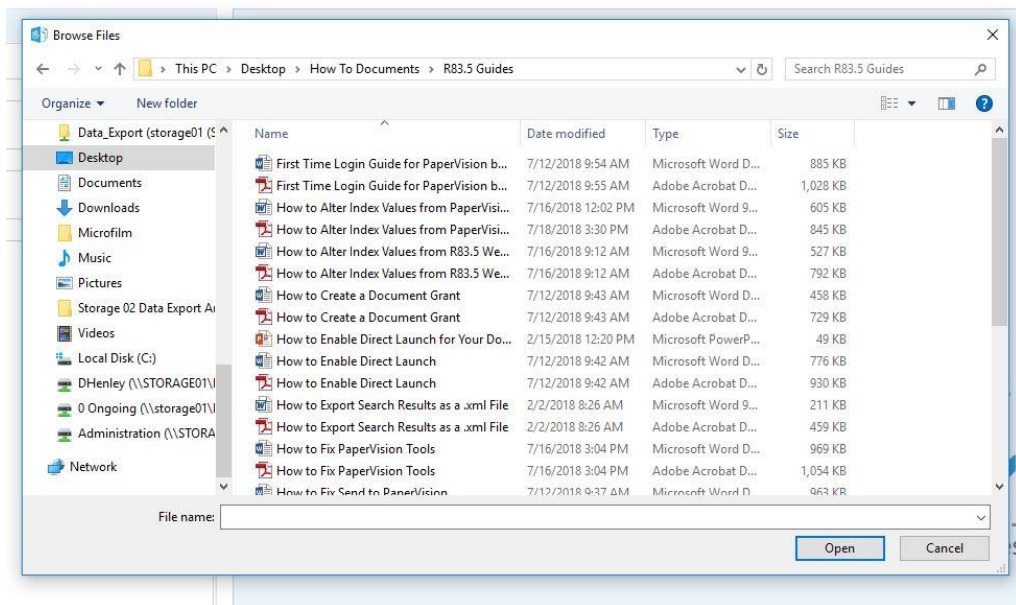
Browse Files

This PC > Desktop > How To Documents > R83.5 Guides

Search R83.5 Guides

Organize ▾ New folder

Data_Export (storage01 (\
Desktop
Documents
Downloads
Microfilm
Music
Pictures
Storage 02 Data Export Ai
Videos
Local Disk (C:)
DHenley (\\STORAGE01\
0 Ongoing (\\storage01\
Administration (\\STORA
Network

| Name | Date modified | Type | Size |
|---|---|---|---|
| First Time Login Guide for PaperVision b... | 7/12/2018 9:54 AM | Microsoft Word D... | 885 KB |
| First Time Login Guide for PaperVision b... | 7/12/2018 9:55 AM | Adobe Acrobat D... | 1,028 KB |
| How to Alter Index Values from PaperVisi... | 7/16/2018 12:02 PM | Microsoft Word 9... | 605 KB |
| How to Alter Index Values from PaperVisi... | 7/18/2018 3:30 PM | Adobe Acrobat D... | 845 KB |
| How to Alter Index Values from R83.5 We... | 7/16/2018 9:12 AM | Microsoft Word 9... | 527 KB |
| How to Alter Index Values from R83.5 We... | 7/16/2018 9:12 AM | Adobe Acrobat D... | 792 KB |
| How to Create a Document Grant | 7/12/2018 9:43 AM | Microsoft Word D... | 458 KB |
| How to Create a Document Grant | 7/12/2018 9:43 AM | Adobe Acrobat D... | 729 KB |
| How to Enable Direct Launch for Your Do... | 2/15/2018 12:20 PM | Microsoft PowerP... | 49 KB |
| How to Enable Direct Launch | 7/12/2018 9:42 AM | Microsoft Word D... | 776 KB |
| How to Enable Direct Launch | 7/12/2018 9:42 AM | Adobe Acrobat D... | 930 KB |
| How to Export Search Results as a .xml File | 2/2/2018 8:26 AM | Microsoft Word 9... | 211 KB |
| How to Export Search Results as a .xml File | 2/2/2018 8:26 AM | Adobe Acrobat D... | 459 KB |
| How to Fix PaperVision Tools | 7/16/2018 3:04 PM | Microsoft Word D... | 969 KB |
| How to Fix PaperVision Tools | 7/16/2018 3:04 PM | Adobe Acrobat D... | 1,054 KB |
| How to Fix Send to PaperVision | 7/12/2018 9:37 AM | Microsoft Word D... | 963 KB |

File name:

Open Cancel